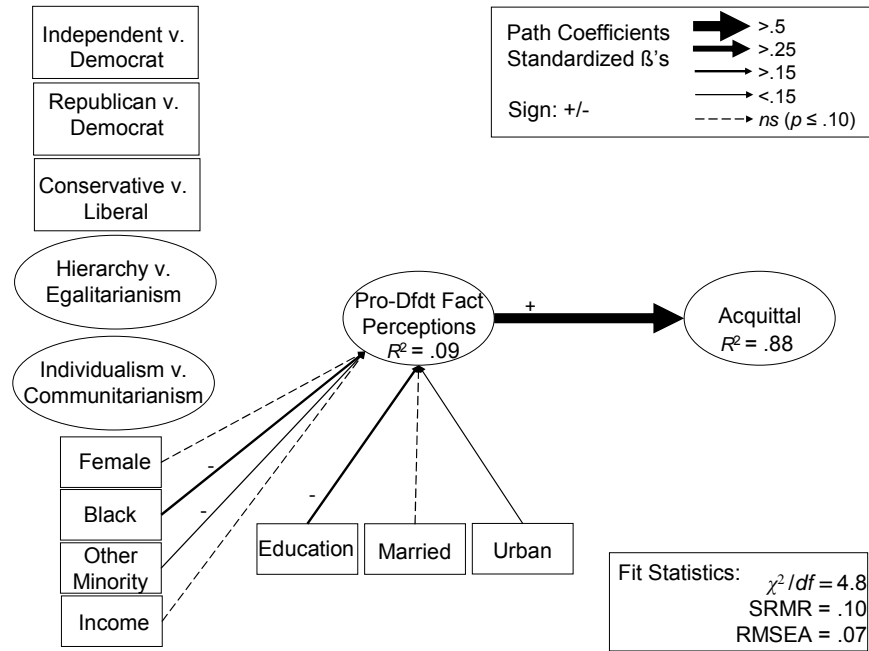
Independent v. Democrat

Republican v. Democrat

Conservative v. Liberal

Hierarchy v. Egalitarianism

Individualism v. Communitarianism

Path Coefficients
Standardized ß's
>.5
>.25
>.15
<.15
Sign: +/-
*ns* ($p \leq .10$)

Pro-Dfdt Fact Perceptions
$R^2 = .09$

+

Acquittal
$R^2 = .88$

Female

-

Black

-

Other Minority

Income

-

Education

Married

Urban

Fit Statistics:
$\chi^2/df = 4.8$
SRMR = .10
RMSEA = .07